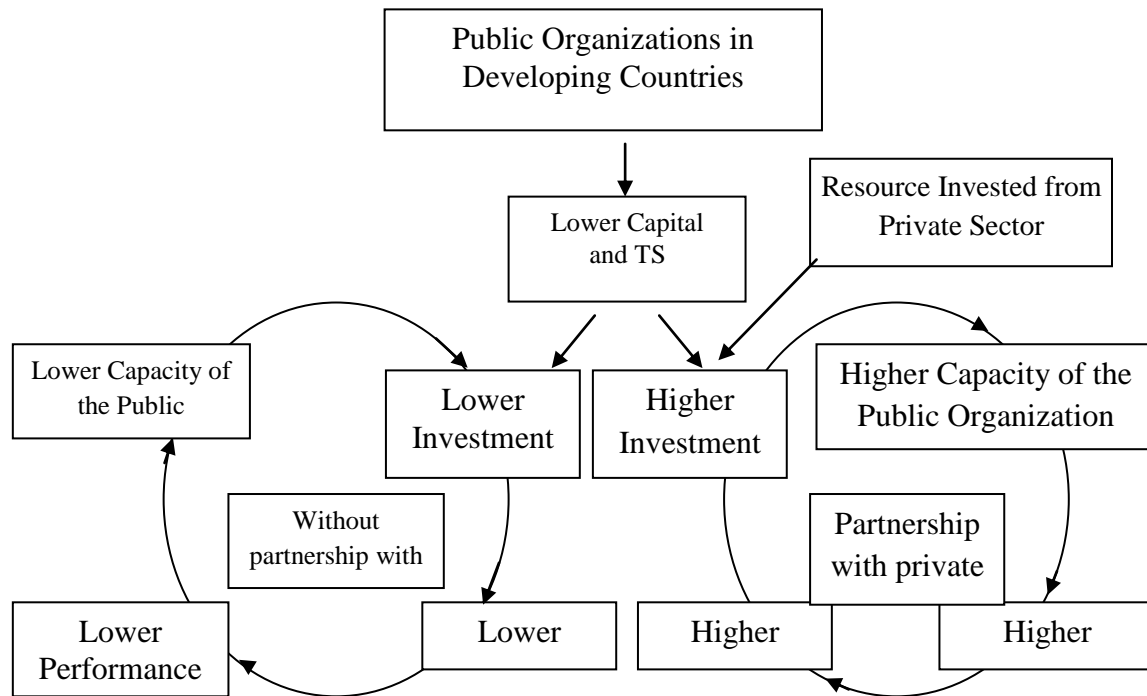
Public Organizations in Developing Countries

Lower Capital and TS

Resource Invested from Private Sector

Lower Capacity of the Public

Lower Investment

Higher Investment

Higher Capacity of the Public Organization

Without partnership with

Partnership with private

Lower Performance

Lower

Higher

Higher